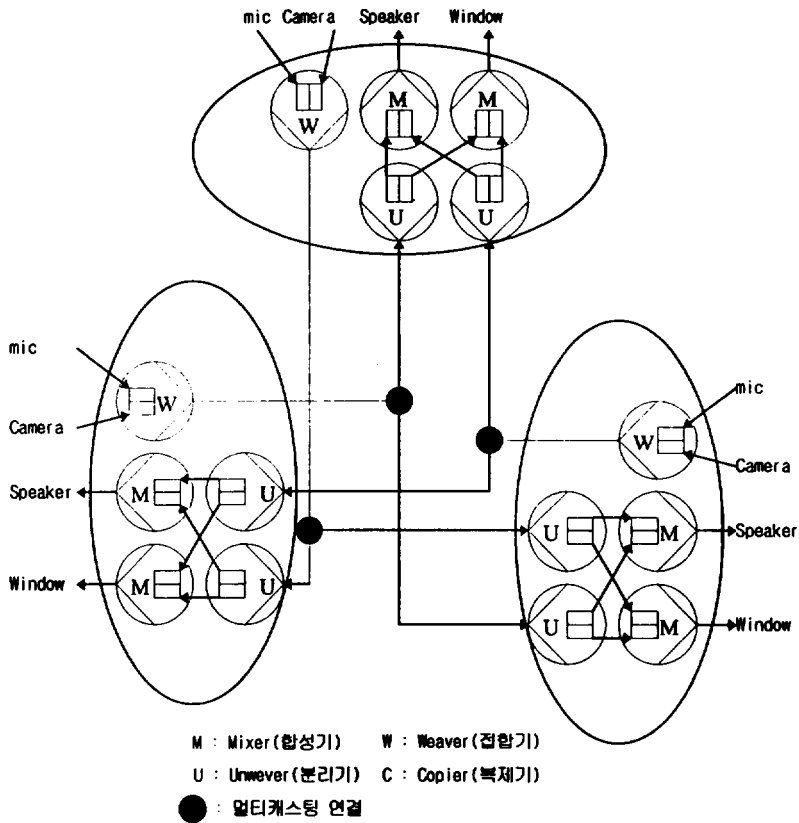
mic Camera Speaker Window

W M M

U U

mic

Camera W

Speaker M U

Window M U

mic

W

Camera

U M Speaker

U M Window

M : Mixer(합성기) W : Weaver(접합기)

U : Unwever(분리기) C : Copier(복제기)

: 멀티캐스팅 연결